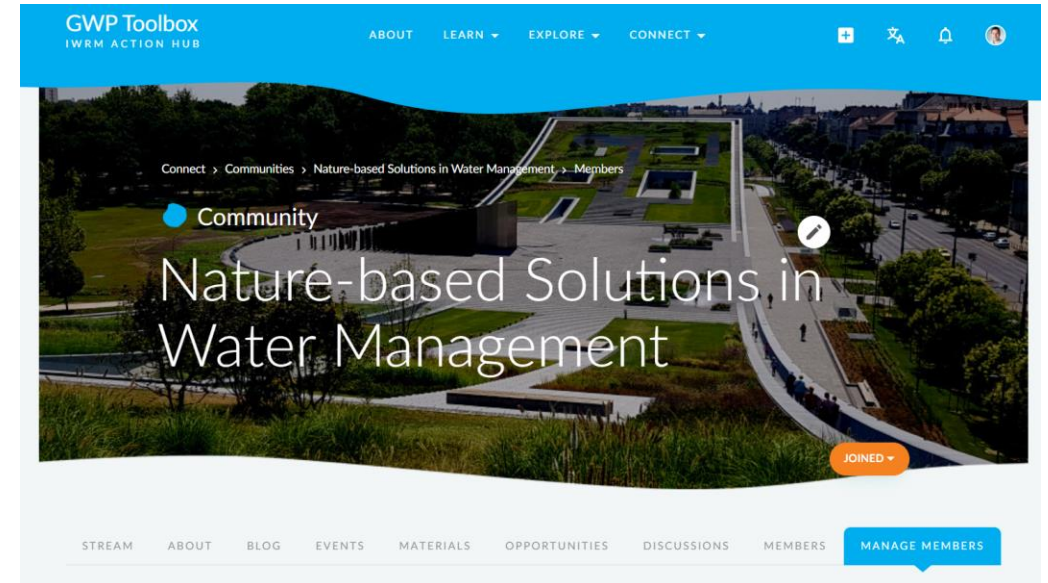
GWP Toolbox
IWRM ACTION HUB

ABOUT LEARN EXPLORE CONNECT

Connect › Communities › Nature-based Solutions in Water Management › Members

Community

Nature-based Solutions in Water Management

JOINED

STREAM ABOUT BLOG EVENTS MATERIALS OPPORTUNITIES DISCUSSIONS MEMBERS MANAGE MEMBERS